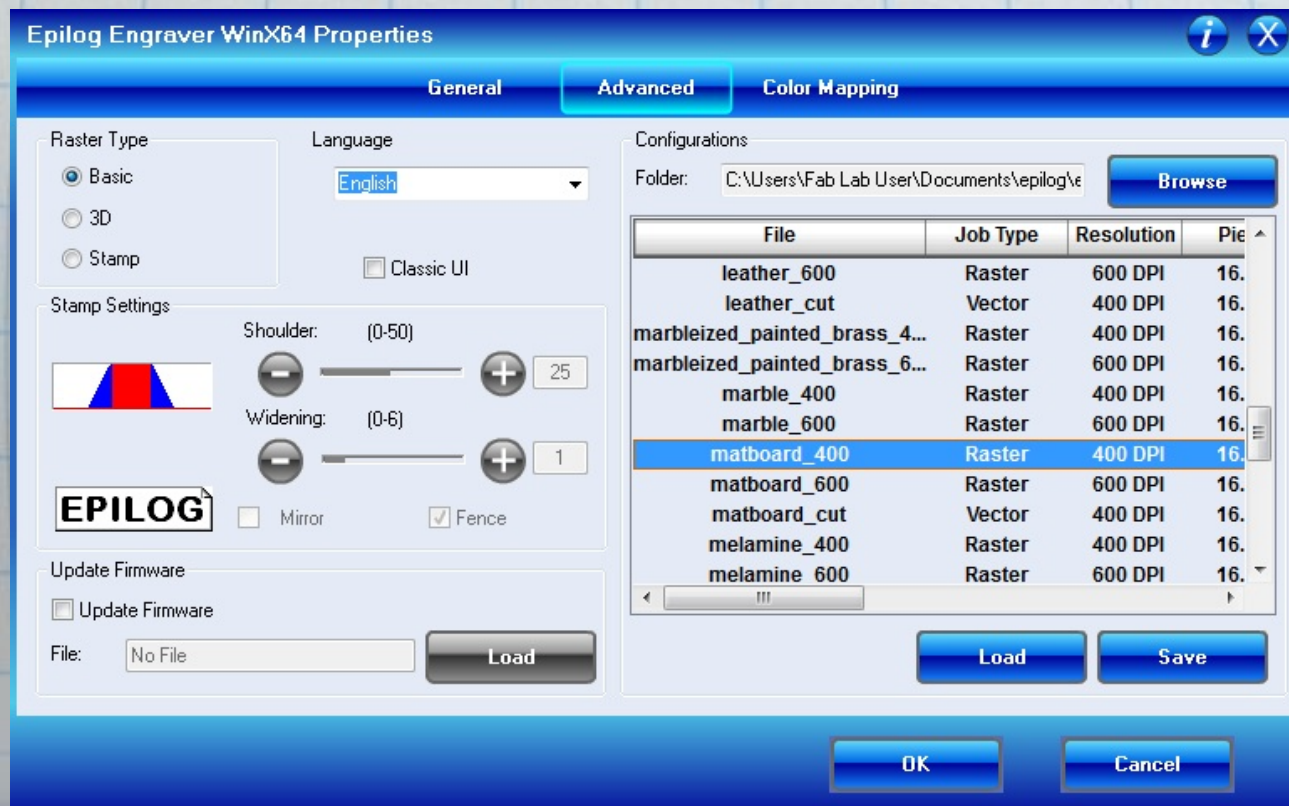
Epilog Engraver WinX64 Properties

General Advanced Color Mapping

Raster Type
Basic
3D
Stamp

Language
English

Classic UI

Stamp Settings
Shoulder: (0-50)
25
Widening: (0-6)
1

EPILOG
Mirror
Fence

Update Firmware
Update Firmware
File: No File
Load

Configurations
Folder: C:\Users\Fab Lab User\Documents\epilog\e
Browse

| File | Job Type | Resolution | Pie |
|---|---|---|---|
| leather_600 | Raster | 600 DPI | 16. |
| leather_cut | Vector | 400 DPI | 16. |
| marbleized_painted_brass_4... | Raster | 400 DPI | 16. |
| marbleized_painted_brass_6... | Raster | 600 DPI | 16. |
| marble_400 | Raster | 400 DPI | 16. |
| marble_600 | Raster | 600 DPI | 16. |
| matboard_400 | Raster | 400 DPI | 16. |
| matboard_600 | Raster | 600 DPI | 16. |
| matboard_cut | Vector | 400 DPI | 16. |
| melamine_400 | Raster | 400 DPI | 16. |
| melamine_600 | Raster | 600 DPI | 16. |

Load Save

OK Cancel